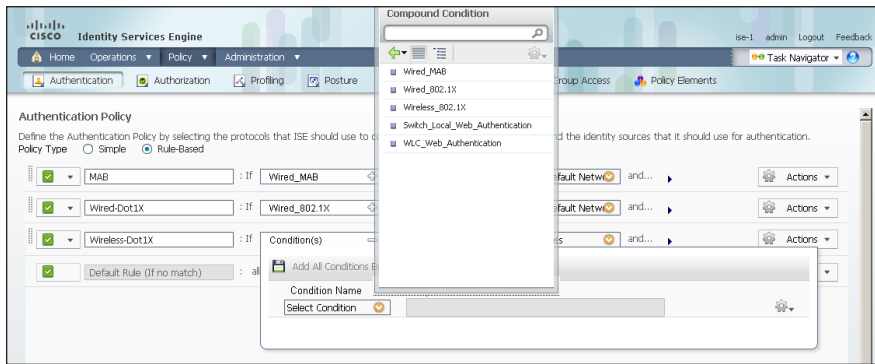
cisco Identity Services Engine

ise-1 admin Logout Feedback

Home Operations ▼ Policy ▼ Administration ▼

Task Navigator ▼

Authentication Authorization Profiling Posture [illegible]roup Access Policy Elements

Authentication Policy

Define the Authentication Policy by selecting the protocols that ISE should use to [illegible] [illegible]d the identity sources that it should use for authentication.

Policy Type ○ Simple ● Rule-Based

MAB : If Wired_MAB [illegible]efault Netw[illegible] and... Actions ▼

Wired-Dot1X : If Wired_802.1X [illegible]efault Netw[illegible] and... Actions ▼

Wireless-Dot1X : If Condition(s) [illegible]s and... Actions ▼

Default Rule (If no match) : al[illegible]

Add All Conditions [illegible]

Condition Name

Select Condition

Compound Condition

Wired_MAB

Wired_802.1X

Wireless_802.1X

Switch_Local_Web_Authentication

WLC_Web_Authentication